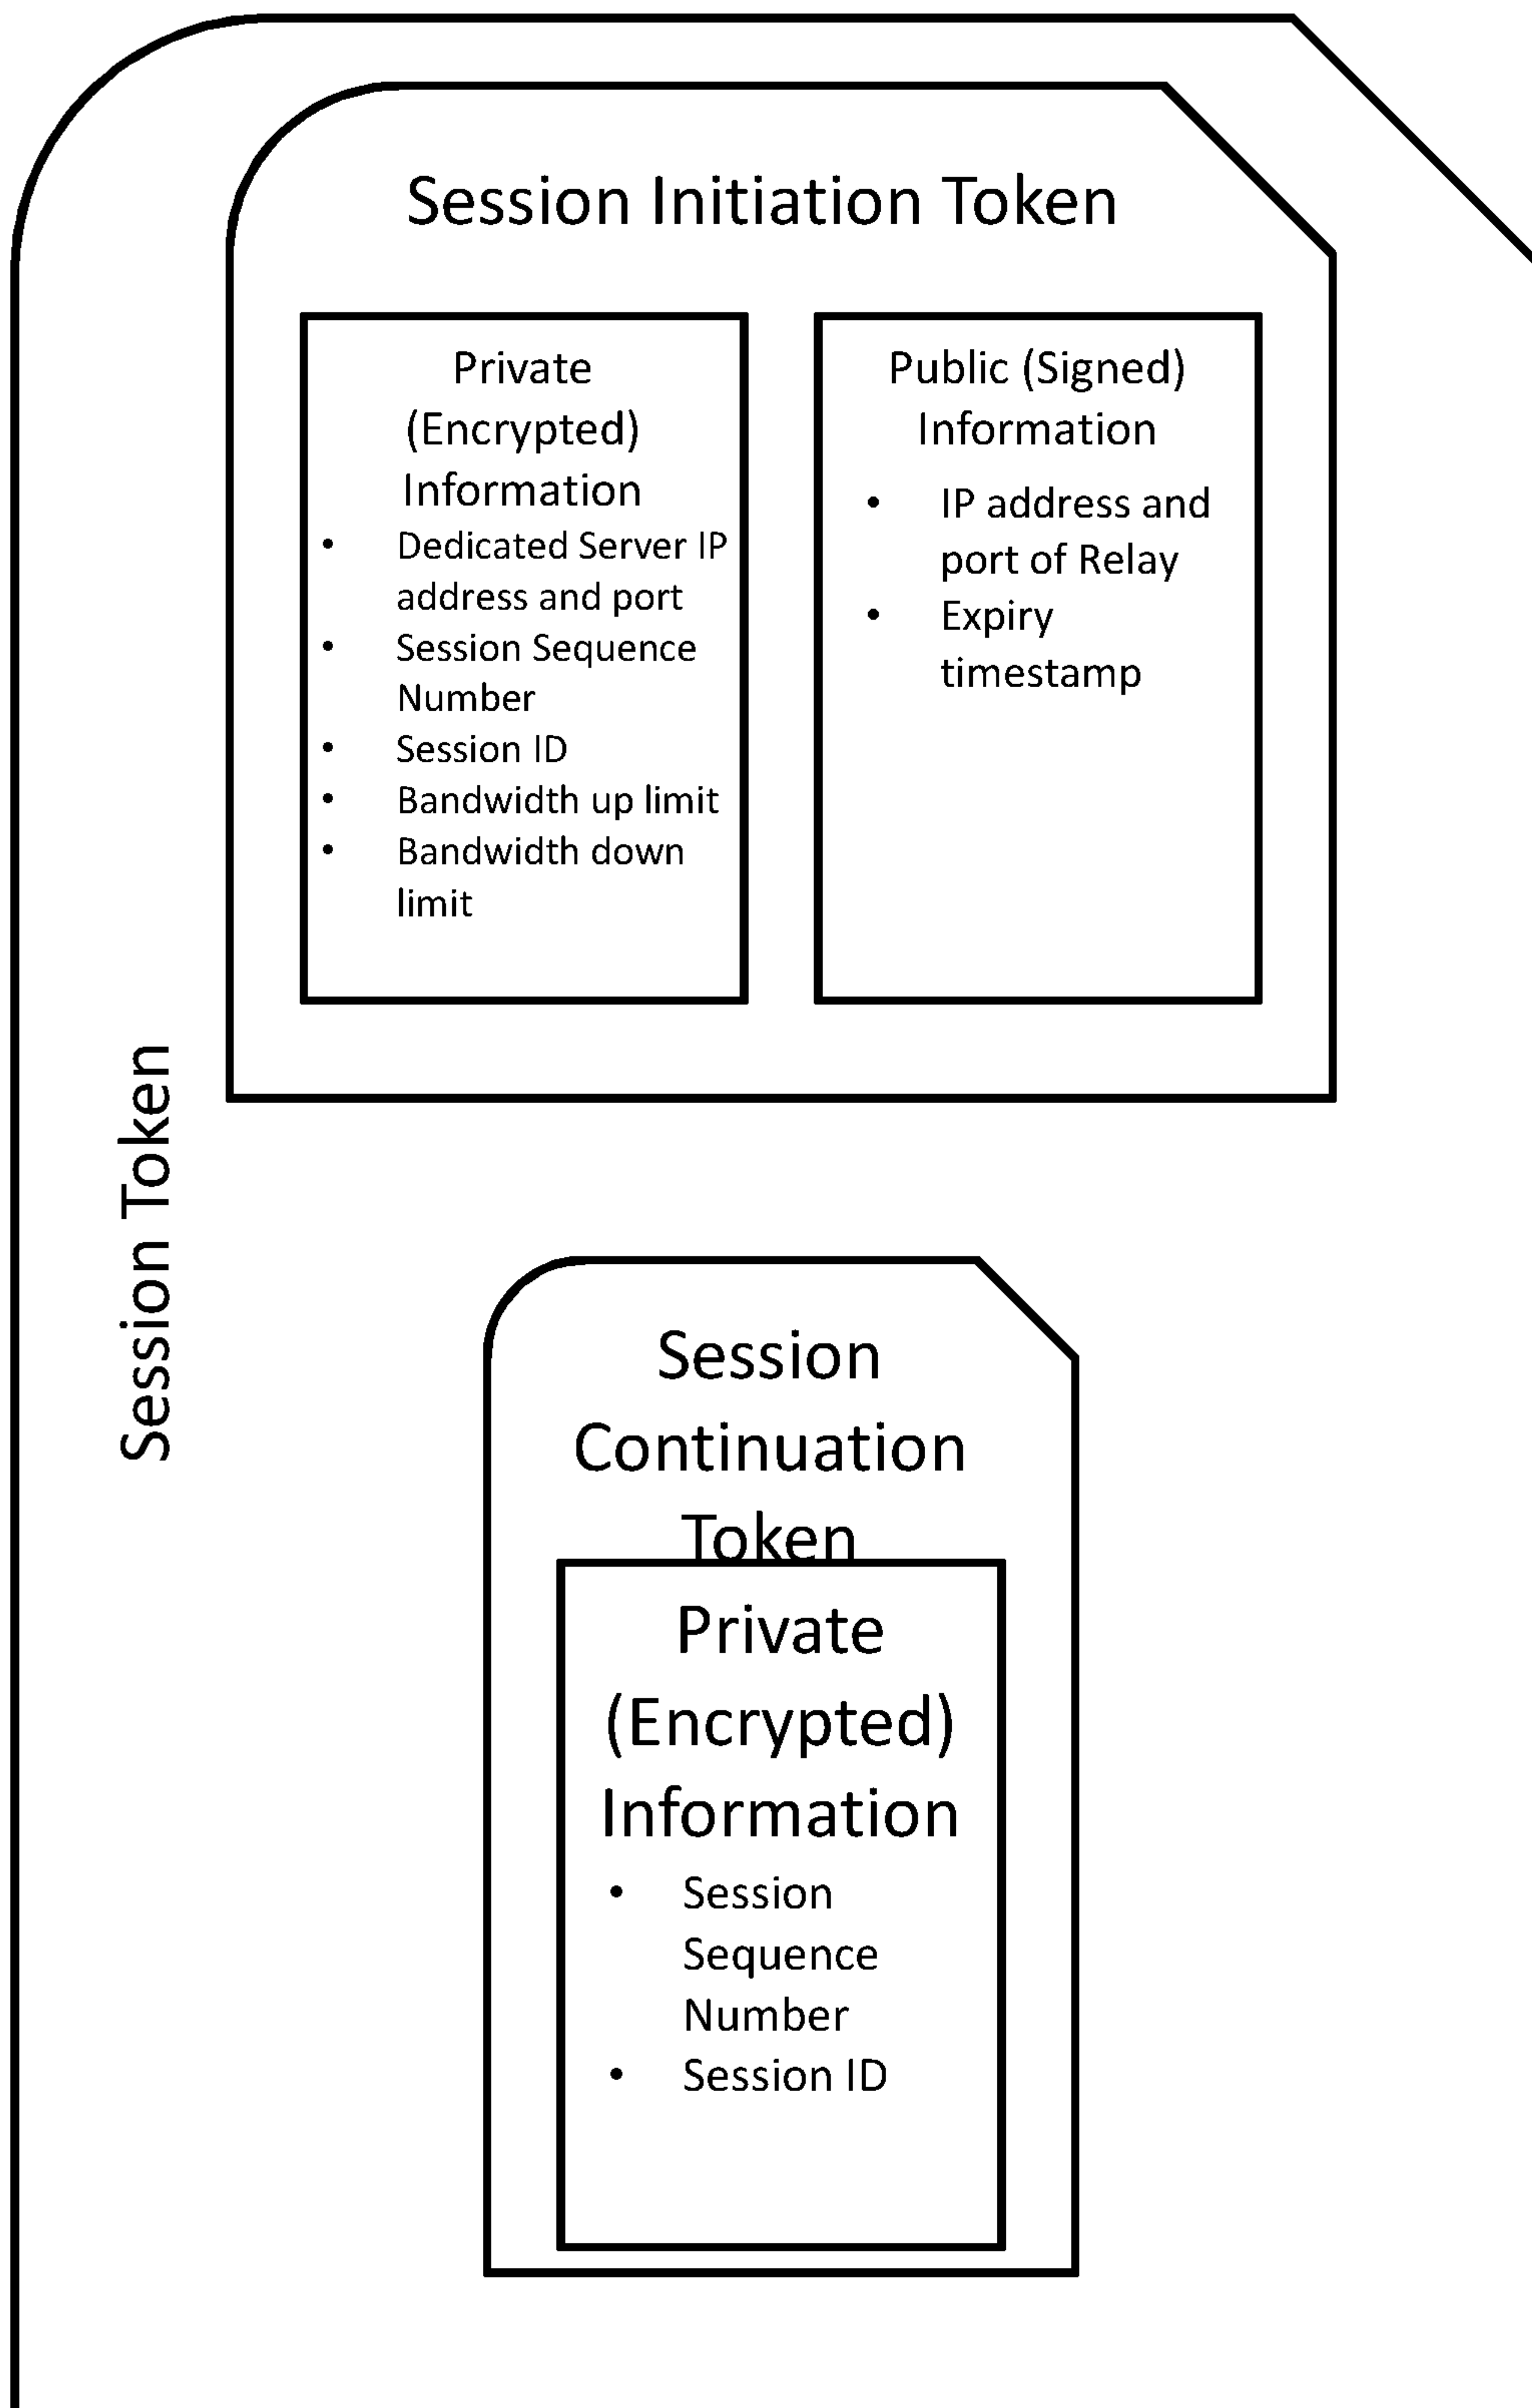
Session Initiation Token

Private (Encrypted) Information
• Dedicated Server IP address and port
• Session Sequence Number
• Session ID
• Bandwidth up limit
• Bandwidth down limit

Public (Signed) Information
• IP address and port of Relay
• Expiry timestamp

Session Token

Session Continuation Token

Private (Encrypted) Information
• Session Sequence Number
• Session ID